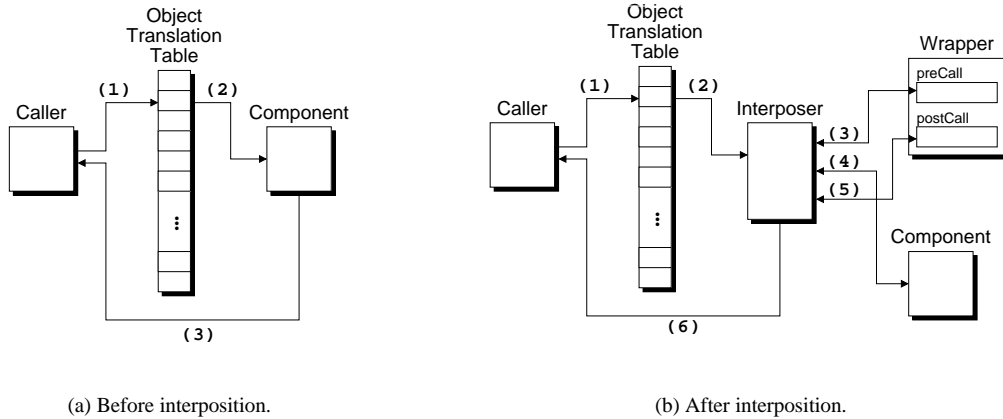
Object Translation Table

(1)

(2)

Caller

Component

⋮

(3)

(a) Before interposition.

Object Translation Table

Wrapper

preCall

postCall

(1)

(2)

Caller

Interposer

(3)

(4)

(5)

⋮

Component

(6)

(b) After interposition.